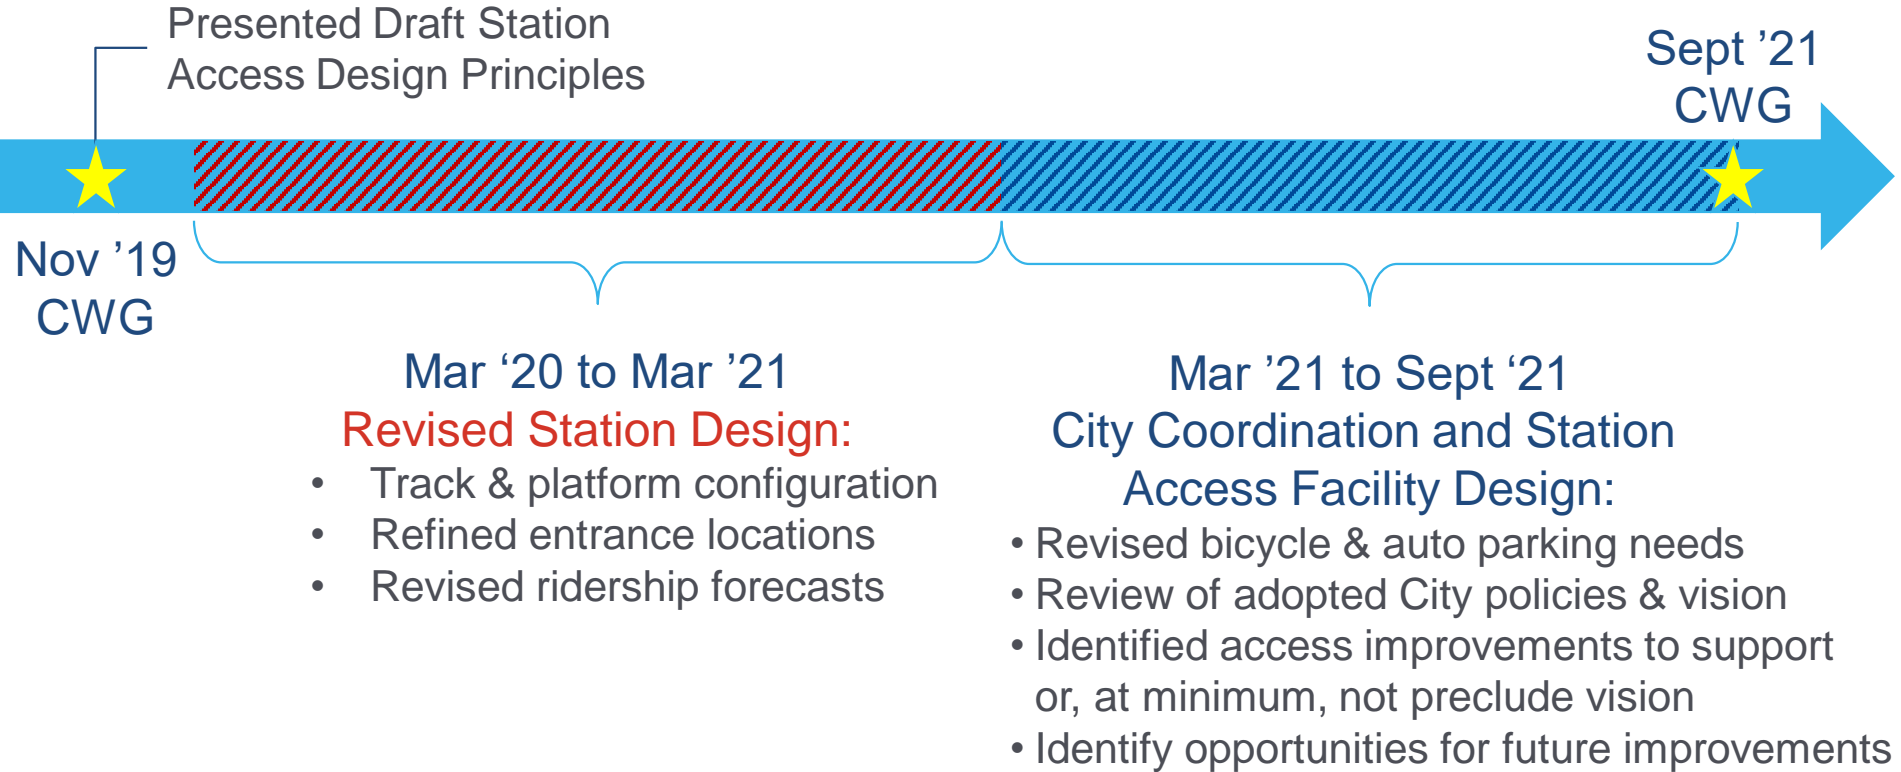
Presented Draft Station Access Design Principles

Sept ’21
CWG

Nov ’19
CWG

Mar ‘20 to Mar ’21
Revised Station Design:
• Track & platform configuration
• Refined entrance locations
• Revised ridership forecasts

Mar ’21 to Sept ‘21
City Coordination and Station Access Facility Design:
• Revised bicycle & auto parking needs
• Review of adopted City policies & vision
• Identified access improvements to support or, at minimum, not preclude vision
• Identify opportunities for future improvements